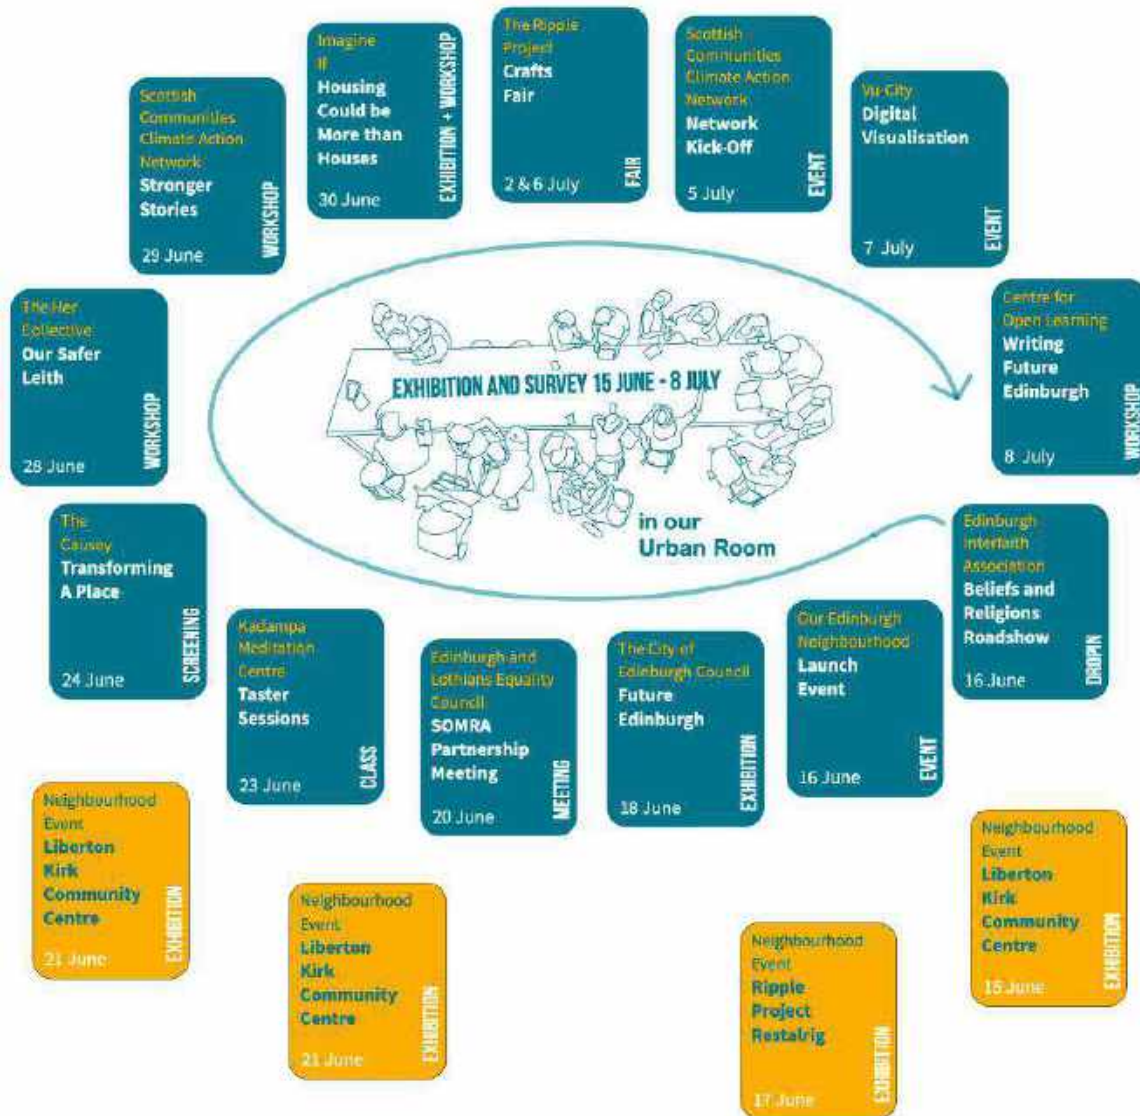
Scottish Communities Climate Action Network
Stronger Stories
29 June
WORKSHOP

Imagine If
Housing Could be More than Houses
30 June
EXHIBITION + WORKSHOP

The Ripple Project
Crafts Fair
2 & 6 July
FAIR

Scottish Communities Climate Action Network
Network Kick-Off
5 July
EVENT

Vu-City
Digital Visualisation
7 July
EVENT

The Her Collective
Our Safer Leith
28 June
WORKSHOP

EXHIBITION AND SURVEY 15 JUNE - 8 JULY

in our Urban Room

Centre for Open Learning
Writing Future Edinburgh
8 July
WORKSHOP

The Causey
Transforming A Place
24 June
SCREENING

Kadampa Meditation Centre
Taster Sessions
23 June
CLASS

Edinburgh and Lothians Equality Council
SOMRA Partnership Meeting
20 June
MEETING

The City of Edinburgh Council
Future Edinburgh
18 June
EXHIBITION

Our Edinburgh Neighbourhood
Launch Event
16 June
EVENT

Edinburgh Interfaith Association
Beliefs and Religions Roadshow
16 June
DROPIN

Neighbourhood Event
Liberton Kirk Community Centre
21 June
EXHIBITION

Neighbourhood Event
Liberton Kirk Community Centre
21 June
EXHIBITION

Neighbourhood Event
Ripple Project Restalrig
17 June
EXHIBITION

Neighbourhood Event
Liberton Kirk Community Centre
15 June
EXHIBITION